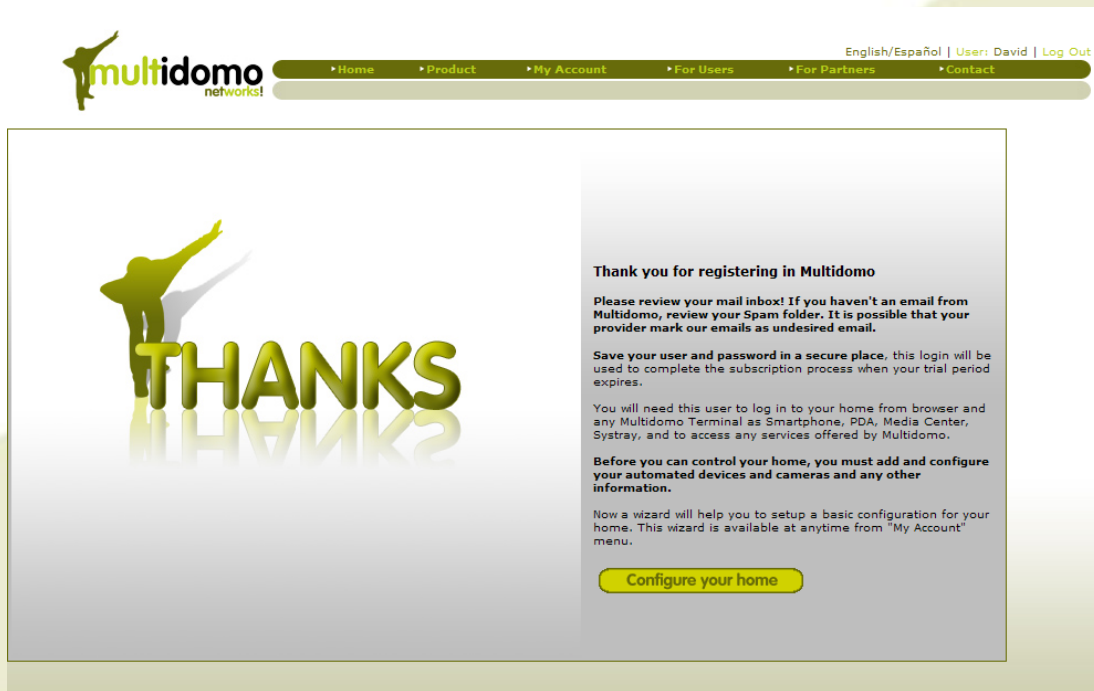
multidomo networks!

English/Español | User: David | Log Out

Home Product My Account For Users For Partners Contact

THANKS

Thank you for registering in Multidomo

Please review your mail inbox! If you haven't an email from Multidomo, review your Spam folder. It is possible that your provider mark our emails as undesired email.

Save your user and password in a secure place, this login will be used to complete the subscription process when your trial period expires.

You will need this user to log in to your home from browser and any Multidomo Terminal as Smartphone, PDA, Media Center, Systray, and to access any services offered by Multidomo.

Before you can control your home, you must add and configure your automated devices and cameras and any other information.

Now a wizard will help you to setup a basic configuration for your home. This wizard is available at anytime from "My Account" menu.

Configure your home